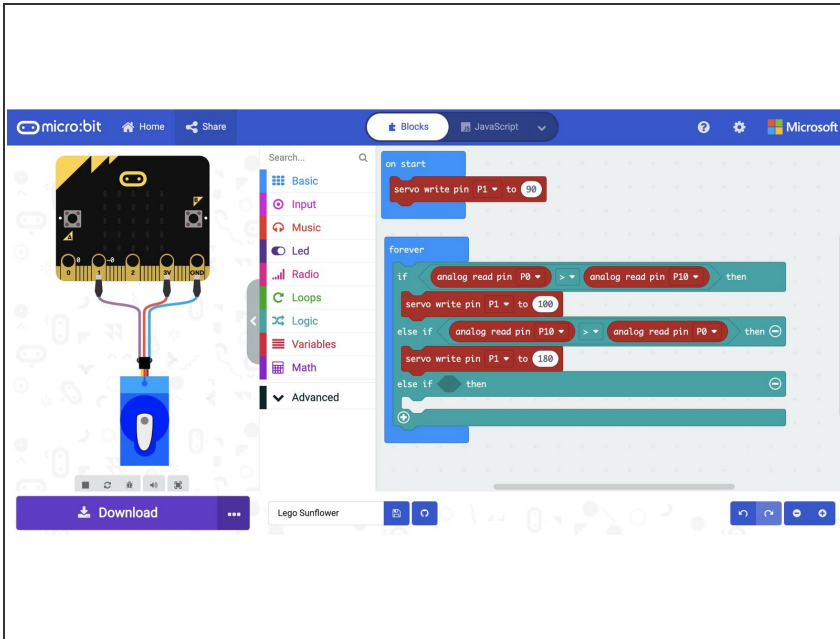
micro:bit Home Share
Blocks JavaScript
Microsoft

0 1 2 3V GND

Download ...

Search...
Basic
Input
Music
Led
Radio
Loops
Logic
Variables
Math
Advanced

on start
servo write pin P1 to 90

forever
if analog read pin P0 > analog read pin P10 then
servo write pin P1 to 100
else if analog read pin P10 > analog read pin P0 then
servo write pin P1 to 180
else if then

Lego Sunflower